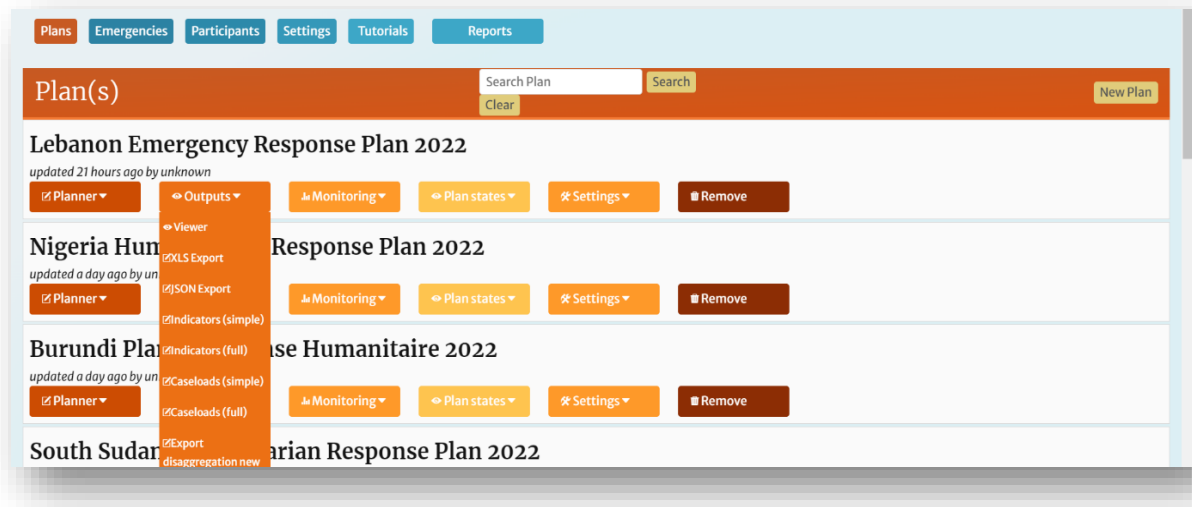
Plans Emergencies Participants Settings Tutorials Reports

Plan(s)

Search Plan Search

Clear

New Plan

Lebanon Emergency Response Plan 2022

updated 21 hours ago by unknown

Planner ▾ Outputs ▾ Monitoring ▾ Plan states ▾ Settings ▾ Remove

Viewer
XLS Export
JSON Export
Indicators (simple)
Indicators (full)
Caseloads (simple)
Caseloads (full)
Export disaggregation new

Nigeria Hum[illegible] Response Plan 2022

updated a day ago by un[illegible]

Planner ▾ Monitoring ▾ Plan states ▾ Settings ▾ Remove

Burundi Pla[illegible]se Humanitaire 2022

updated a day ago by un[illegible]

Planner ▾ Monitoring ▾ Plan states ▾ Settings ▾ Remove

South Sudan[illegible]arian Response Plan 2022